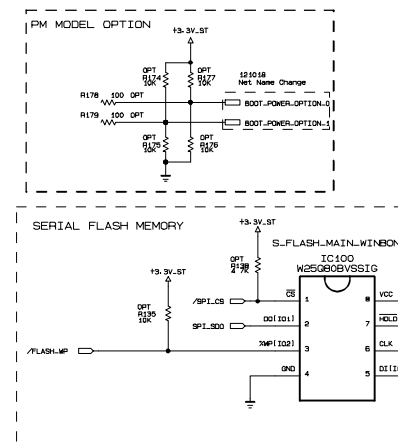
PM MODEL OPTION

+3.3V_ST

OPT
R174
10K

OPT
R177
10K

121018
Net Name Change

R178 100 OPT

BOOT_POWER_OPTION_0

R179 100 OPT

BOOT_POWER_OPTION_1

OPT
R175
10K

OPT
R176
10K

SERIAL FLASH MEMORY

+3.3V_ST

S_FLASH_MAIN_WINBON

OPT
R138
4.7K

IC100
W25Q80BVSSIG

+3.3V_ST

OPT
R135
10K

/SPI_CS

$\overline{CS}$

1

8

VCC

SPI_SDO

DO[IO1]

2

7

HOLD

/FLASH_WP

%WP[IO2]

3

6

CLK

GND

4

5

DI[I